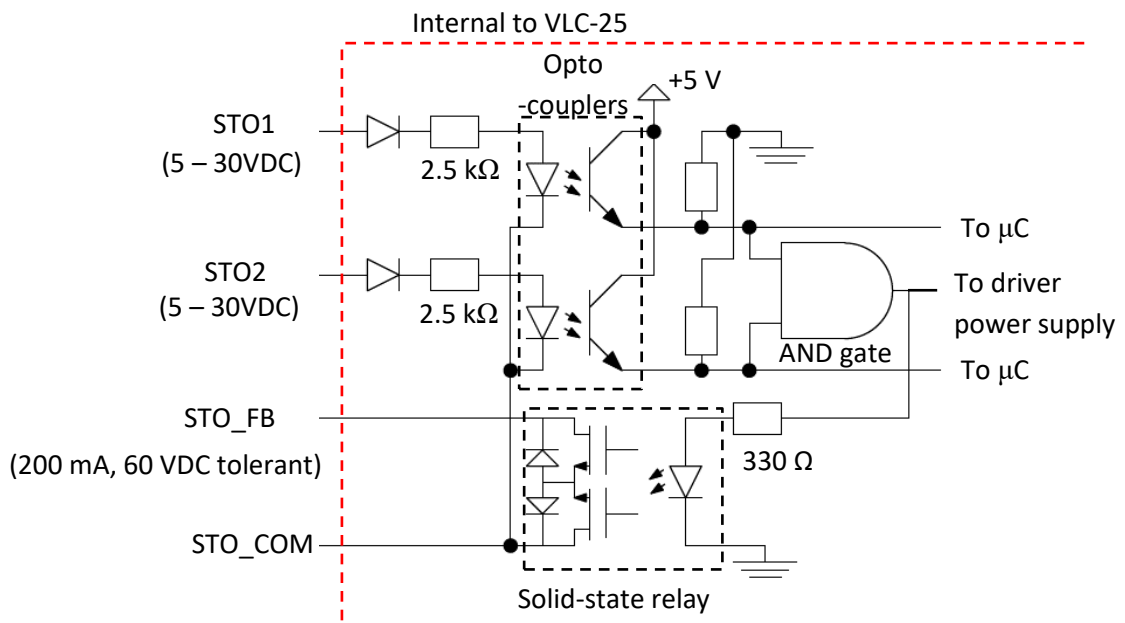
Internal to VLC-25

Opto -couplers

+5 V

STO1 (5 – 30VDC)

2.5 kΩ

STO2 (5 – 30VDC)

2.5 kΩ

To μC

To driver power supply

AND gate

To μC

STO_FB

(200 mA, 60 VDC tolerant)

330 Ω

STO_COM

Solid-state relay